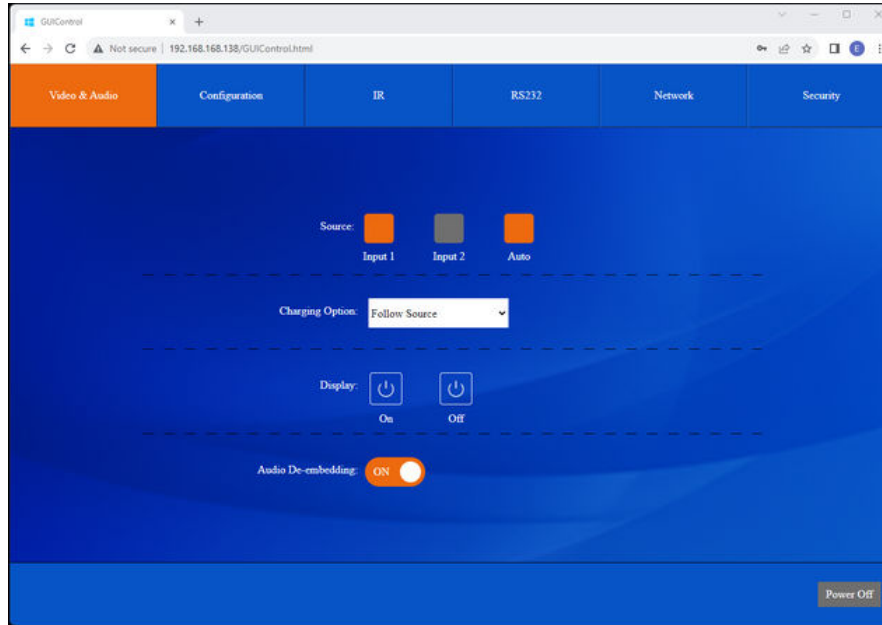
GUIControl × +

Not secure | 192.168.168.138/GUIControl.html

E

Video & Audio
Configuration
IR
RS232
Network
Security

Source:
Input 1
Input 2
Auto

Charging Option: Follow Source

Display:
On
Off

Audio De-embedding: ON

Power Off